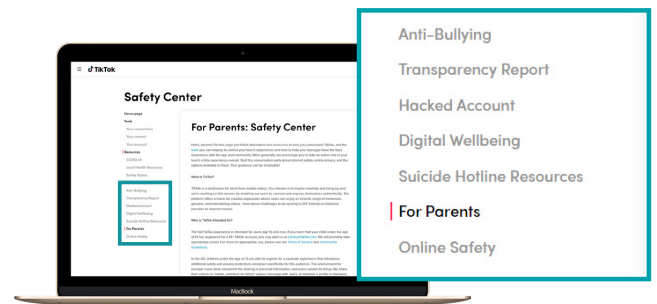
TikTok

Safety Center

Home page
Tools
Your connections
Your content
Your account
Resources
COVID-19
Local Health Resources
Safety Videos

Anti-Bullying
Transparency Report
Hacked Account
Digital Wellbeing
Suicide Hotline Resources
For Parents
Online Safety

For Parents: Safety Center

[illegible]

What is TikTok?

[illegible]

What is "Made intended for"?

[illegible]

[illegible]

MacBook

Anti-Bullying
Transparency Report
Hacked Account
Digital Wellbeing
Suicide Hotline Resources
For Parents
Online Safety